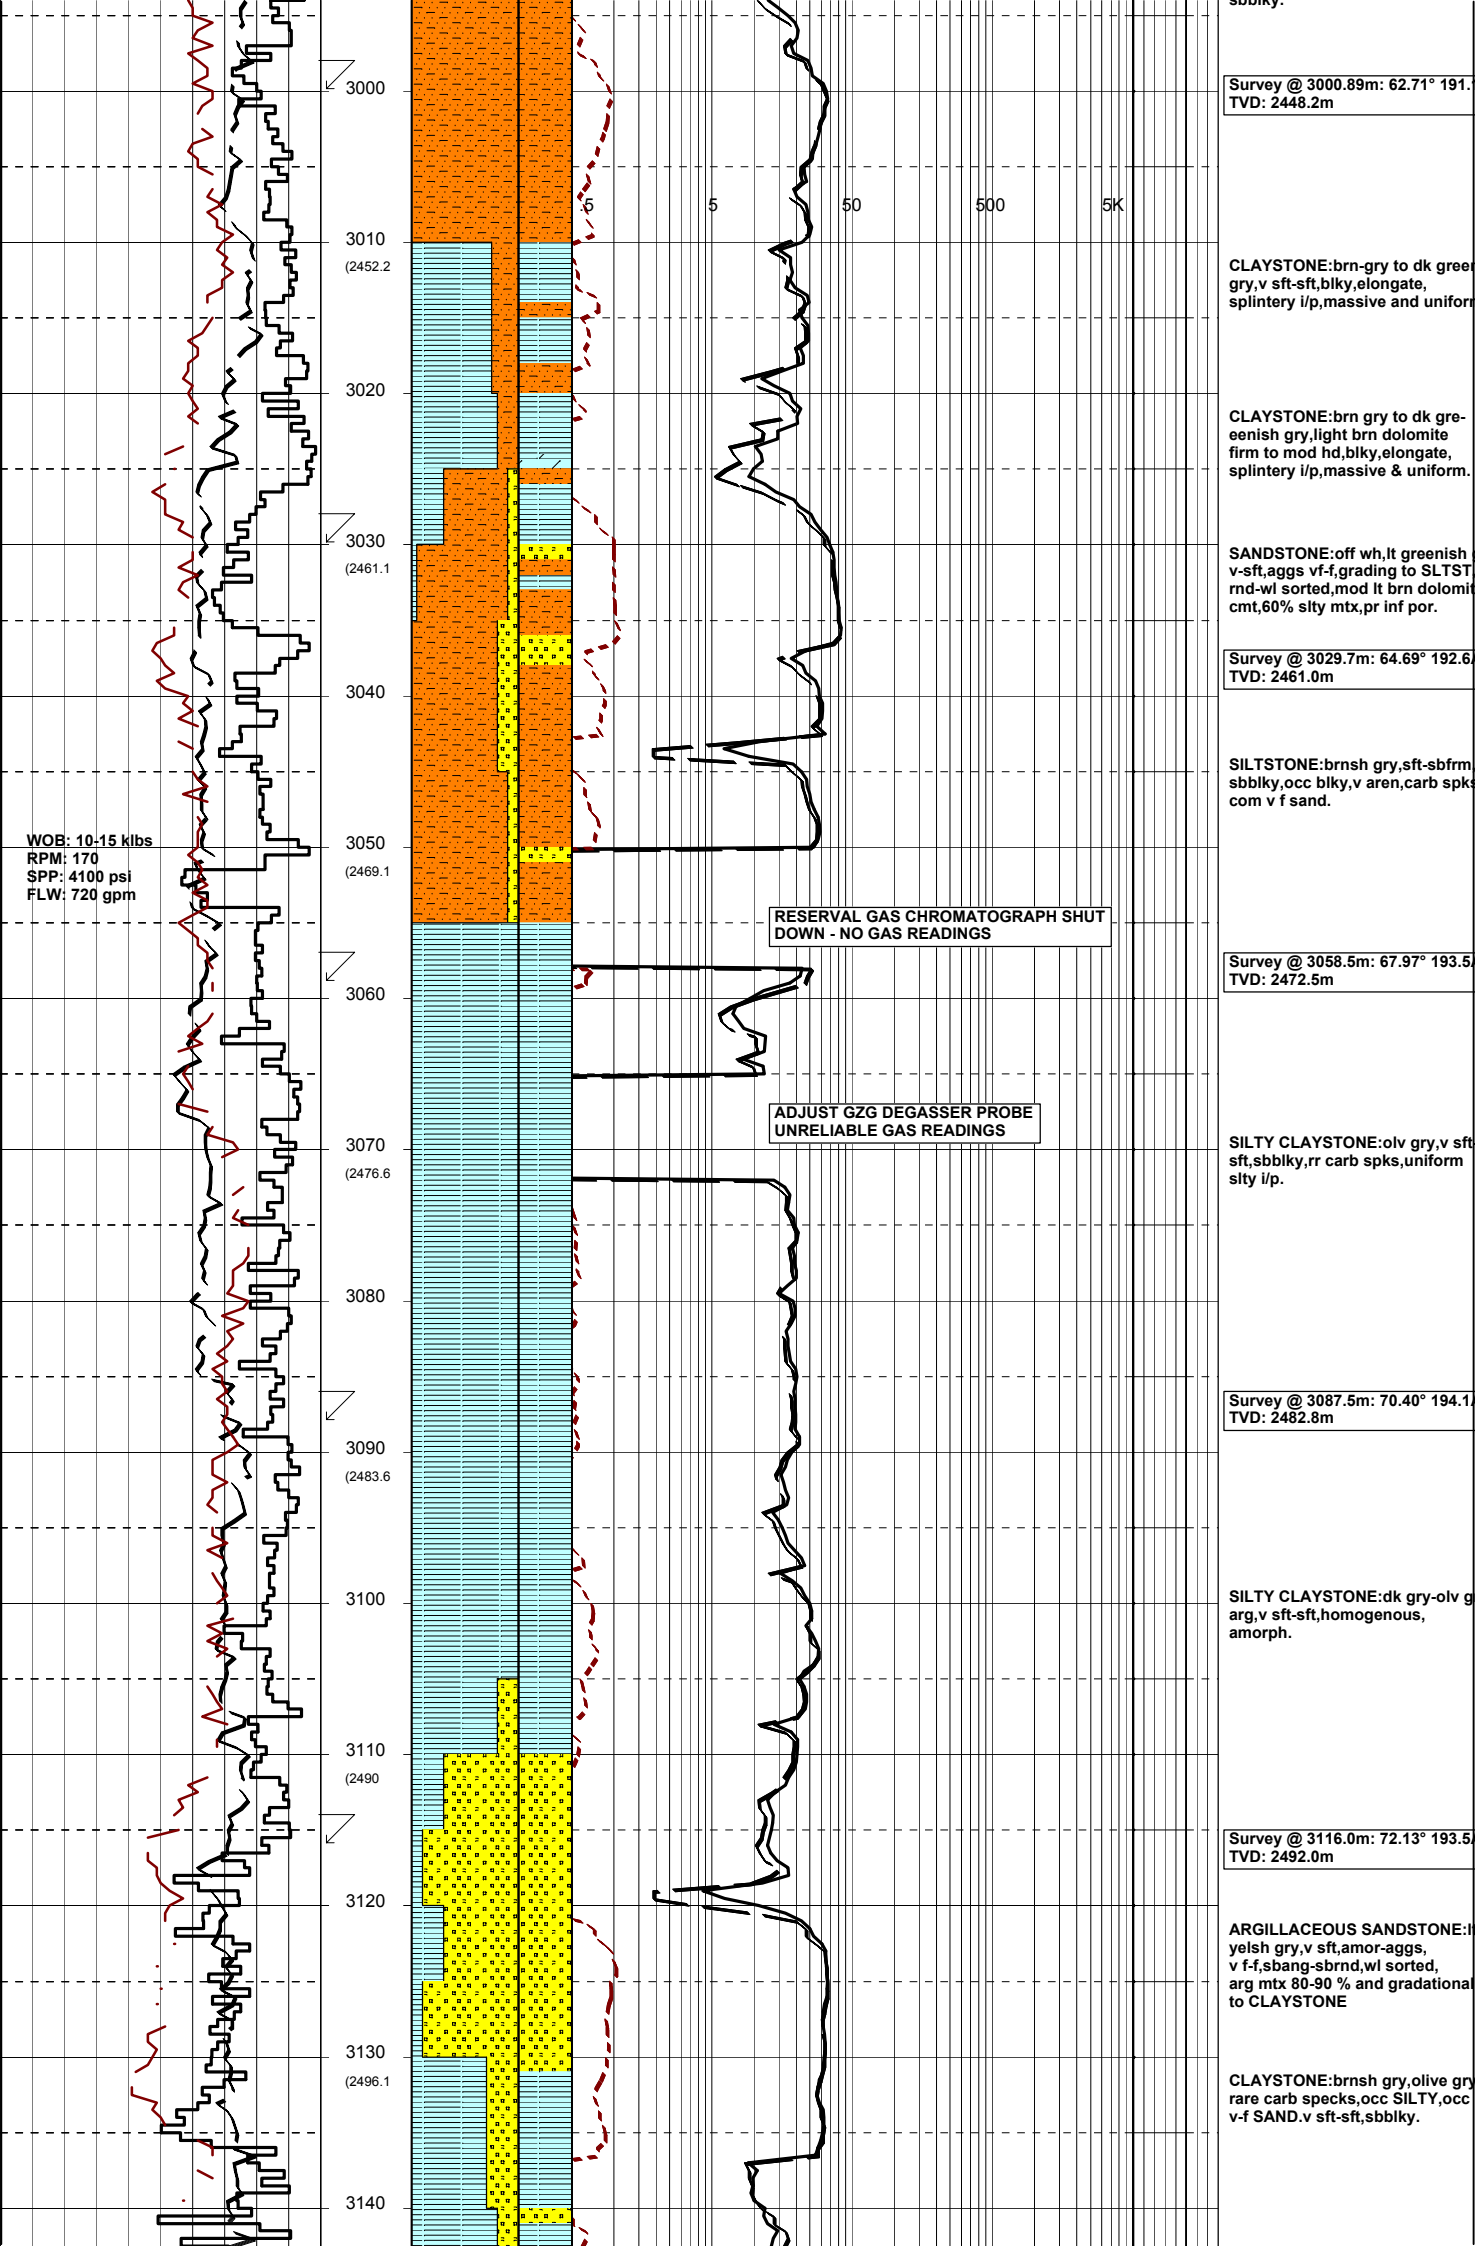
sbblky.

3000

Survey @ 3000.89m: 62.71° 191.
TVD: 2448.2m

.5 5 50 500 5K

3010
(2452.2

CLAYSTONE:brn-gry to dk green gry,v sft-sft,blky,elongate, splintery i/p,massive and uniform

3020

CLAYSTONE:brn gry to dk greeenish gry,light brn dolomite firm to mod hd,blky,elongate, splintery i/p,massive & uniform.

3030
(2461.1

SANDSTONE:off wh,lt greenish v-sft,aggs vf-f,grading to SLTST rnd-wl sorted,mod lt brn dolomit cmt,60% slty mtx,pr inf por.

Survey @ 3029.7m: 64.69° 192.6
TVD: 2461.0m

3040

SILTSTONE:brnsh gry,sft-sbfrm, sbblky,occ blky,v aren,carb spks com v f sand.

WOB: 10-15 klbs
RPM: 170
SPP: 4100 psi
FLW: 720 gpm

3050
(2469.1

RESERVAL GAS CHROMATOGRAPH SHUT DOWN - NO GAS READINGS

Survey @ 3058.5m: 67.97° 193.5
TVD: 2472.5m

3060

ADJUST GZG DEGASSER PROBE UNRELIABLE GAS READINGS

3070
(2476.6

SILTY CLAYSTONE:olv gry,v sft-sft,sbblky,rr carb spks,uniform slty i/p.

3080

Survey @ 3087.5m: 70.40° 194.1
TVD: 2482.8m

3090
(2483.6

3100

SILTY CLAYSTONE:dk gry-olv g arg,v sft-sft,homogenous, amorph.

3110
(2490

Survey @ 3116.0m: 72.13° 193.5
TVD: 2492.0m

3120

ARGILLACEOUS SANDSTONE:lt yelsh gry,v sft,amor-aggs, v f-f,sbang-sbrnd,wl sorted, arg mtx 80-90 % and gradational to CLAYSTONE

3130
(2496.1

CLAYSTONE:brnsh gry,olive gry rare carb specks,occ SILTY,occ v-f SAND.v sft-sft,sbblky.

3140